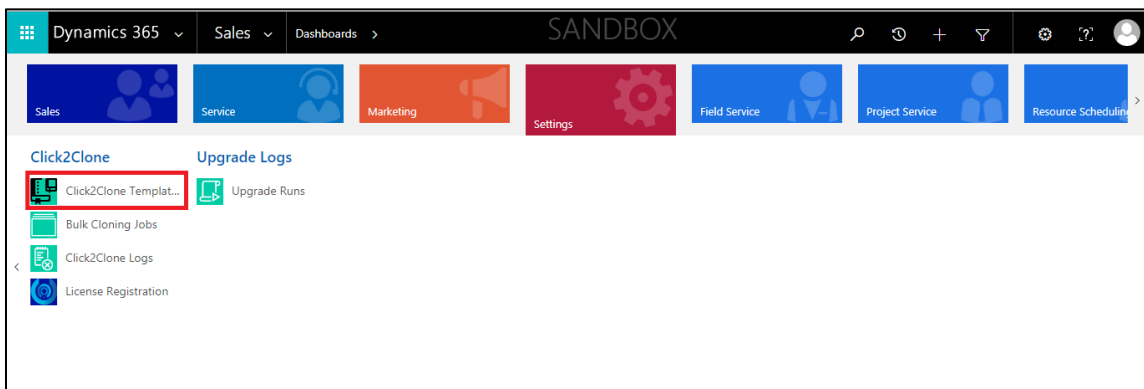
Dynamics 365 Sales Dashboards > SANDBOX

Sales Service Marketing Settings Field Service Project Service Resource Schedulin

Click2Clone
Click2Clone Templat...
Bulk Cloning Jobs
Click2Clone Logs
License Registration

Upgrade Logs
Upgrade Runs